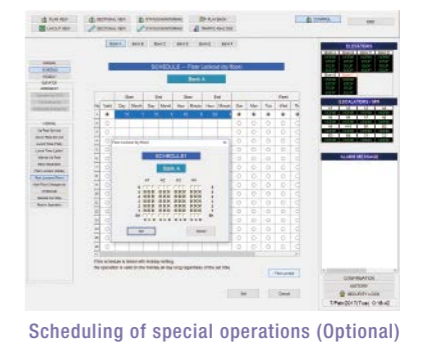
PLAN VIEW
SECTIONAL VIEW
SYNCHRONIZED
PLAY BACK
CONTROL
CIRCUIT VIEW
SECTIONAL VIEW
SYNCHRONIZED
TRAFFIC ANALYSIS

Bank A
Bank B
Bank C
Bank D
Bank E
Bank F

SCHEDULE – Floor Lockout (by Bank)
Bank A

ELEVATORS
ESCALATORS / MW
ALARM MESSAGE

SCHEDULE
Bank A

Start
End
Start
End

Floor Lockout

Set
Cancel

CONFIGURATION
HISTORY

Scheduling of special operations (Optional)